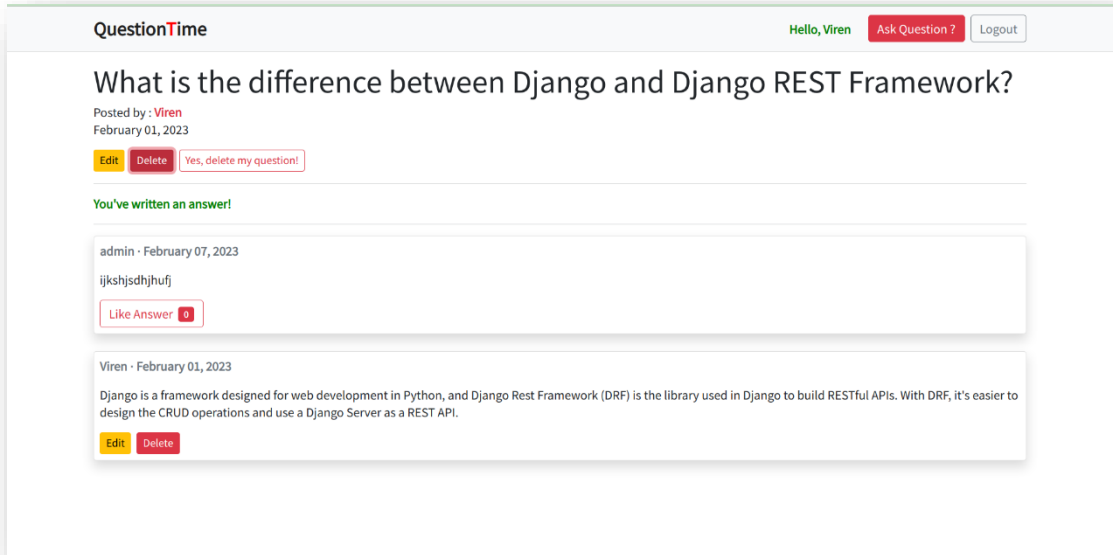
QuestionTime

Hello, Viren Ask Question ? Logout

What is the difference between Django and Django REST Framework?

Posted by : Viren
February 01, 2023

Edit Delete Yes, delete my question!

You've written an answer!

admin · February 07, 2023

ijkshjsdhjhufj

Like Answer 0

Viren · February 01, 2023

Django is a framework designed for web development in Python, and Django Rest Framework (DRF) is the library used in Django to build RESTful APIs. With DRF, it's easier to design the CRUD operations and use a Django Server as a REST API.

Edit Delete